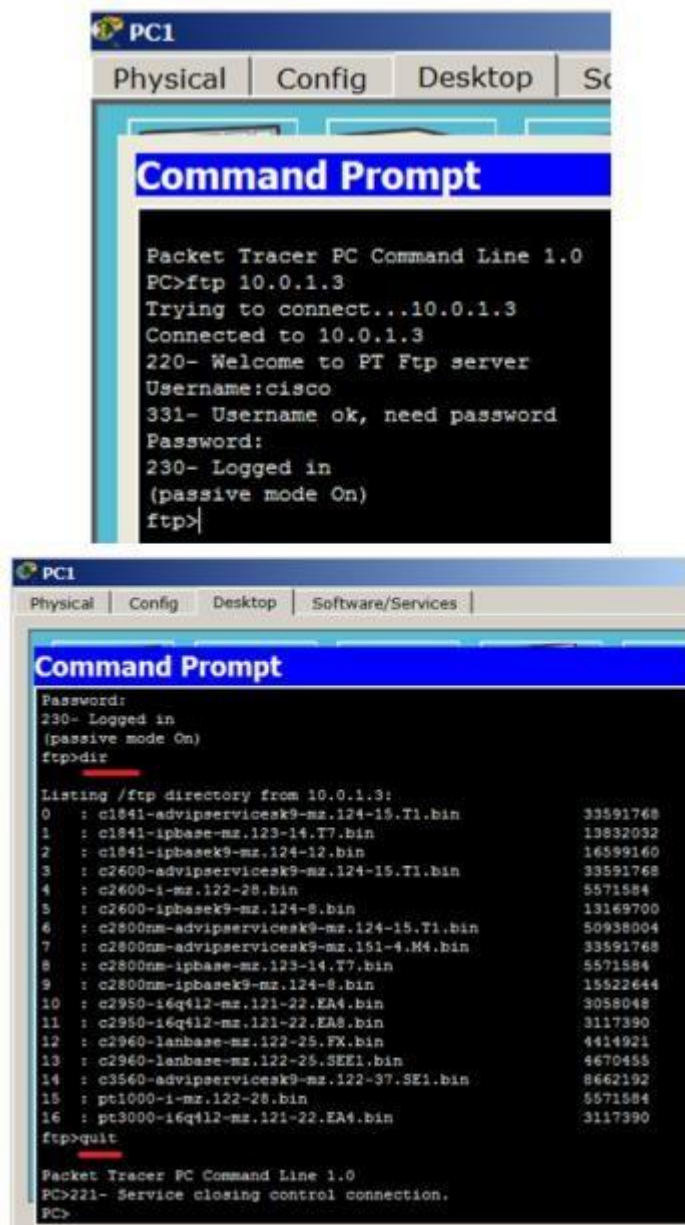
PC1

Physical | Config | Desktop | Sc

Command Prompt

Packet Tracer PC Command Line 1.0
PC>ftp 10.0.1.3
Trying to connect...10.0.1.3
Connected to 10.0.1.3
220- Welcome to PT Ftp server
Username:cisco
331- Username ok, need password
Password:
230- Logged in
(passive mode On)
ftp>

PC1

Physical | Config | Desktop | Software/Services

Command Prompt

Password:
230- Logged in
(passive mode On)
ftp>dir

Listing /ftp directory from 10.0.1.3:

| | | |
|---|---|---|
| 0 | : c1841-advipservicesk9-mz.124-15.T1.bin | 33591768 |
| 1 | : c1841-ipbase-mz.123-14.T7.bin | 13832032 |
| 2 | : c1841-ipbasek9-mz.124-12.bin | 16599160 |
| 3 | : c2600-advipservicesk9-mz.124-15.T1.bin | 33591768 |
| 4 | : c2600-i-mz.122-28.bin | 5571584 |
| 5 | : c2600-ipbasek9-mz.124-8.bin | 13169700 |
| 6 | : c2800nm-advipservicesk9-mz.124-15.T1.bin | 50938004 |
| 7 | : c2800nm-advipservicesk9-mz.151-4.M4.bin | 33591768 |
| 8 | : c2800nm-ipbase-mz.123-14.T7.bin | 5571584 |
| 9 | : c2800nm-ipbasek9-mz.124-8.bin | 15522644 |
| 10 | : c2950-i6q4l2-mz.121-22.EA4.bin | 3058048 |
| 11 | : c2950-i6q4l2-mz.121-22.EA8.bin | 3117390 |
| 12 | : c2960-lanbase-mz.122-25.FX.bin | 4414921 |
| 13 | : c2960-lanbase-mz.122-25.SEE1.bin | 4670455 |
| 14 | : c3560-advipservicesk9-mz.122-37.SE1.bin | 8662192 |
| 15 | : pt1000-i-mz.122-28.bin | 5571584 |
| 16 | : pt3000-i6q4l2-mz.121-22.EA4.bin | 3117390 |

ftp>quit

Packet Tracer PC Command Line 1.0
PC>221- Service closing control connection.
PC>